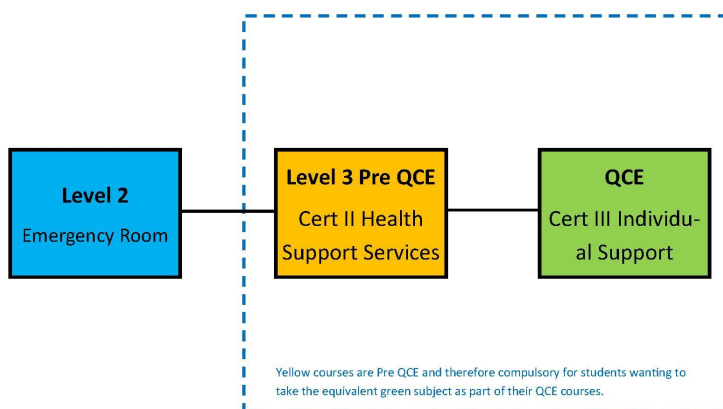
Level 2
Emergency Room

Level 3 Pre QCE
Cert II Health Support Services

QCE
Cert III Individual Support

Yellow courses are Pre QCE and therefore compulsory for students wanting to take the equivalent green subject as part of their QCE courses.